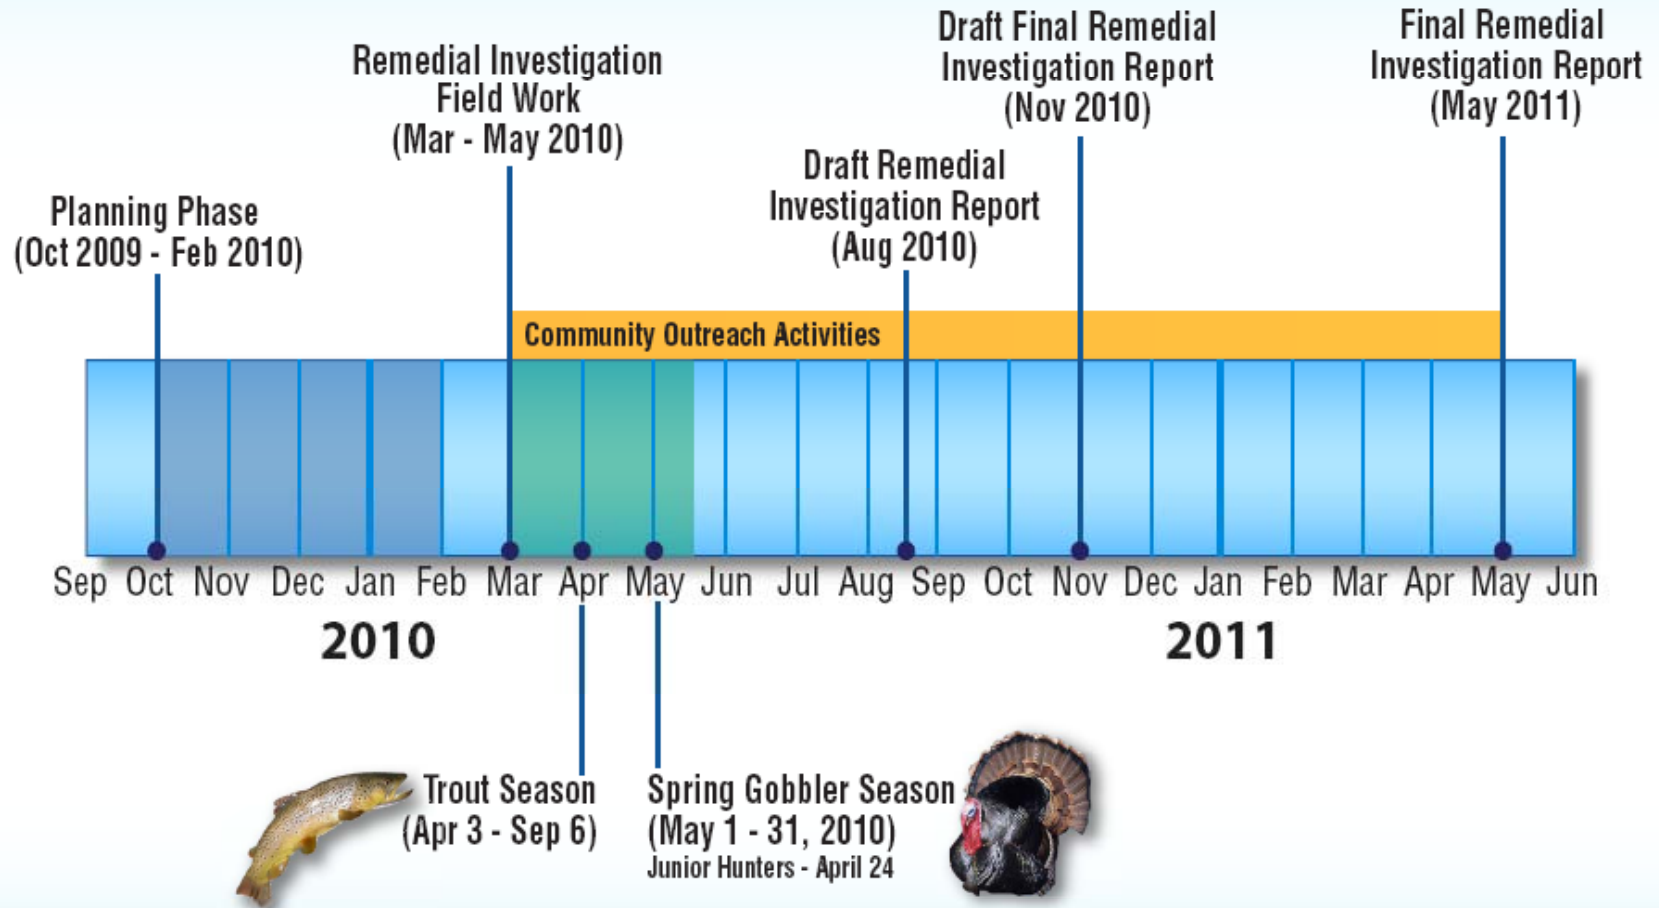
Draft Final Remedial Investigation Report (Nov 2010)

Final Remedial Investigation Report (May 2011)

Remedial Investigation Field Work (Mar - May 2010)

Draft Remedial Investigation Report (Aug 2010)

Planning Phase (Oct 2009 - Feb 2010)

Community Outreach Activities

Sep Oct Nov Dec Jan Feb Mar Apr May Jun Jul Aug Sep Oct Nov Dec Jan Feb Mar Apr May Jun

2010

2011

Trout Season (Apr 3 - Sep 6)

Spring Gobbler Season (May 1 - 31, 2010)
Junior Hunters - April 24